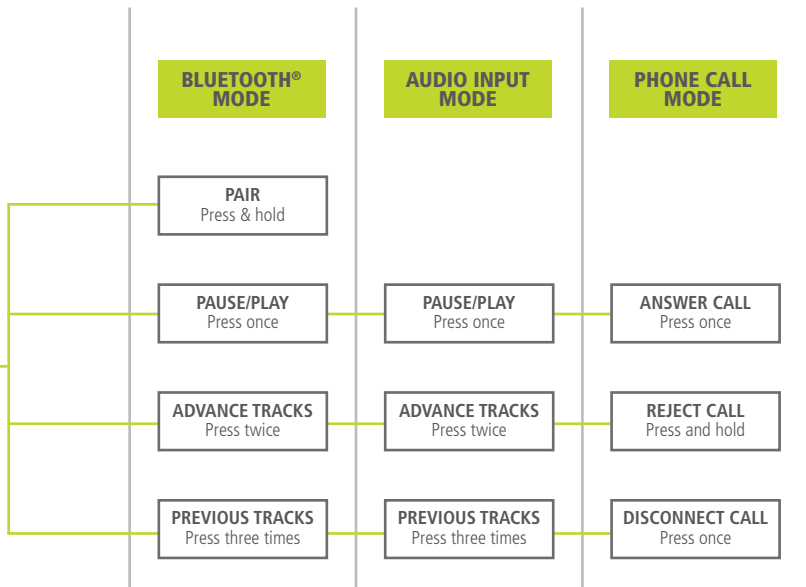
BLUETOOTH® MODE

AUDIO INPUT MODE

PHONE CALL MODE

PAIR
Press & hold

PAUSE/PLAY
Press once

PAUSE/PLAY
Press once

ANSWER CALL
Press once

ADVANCE TRACKS
Press twice

ADVANCE TRACKS
Press twice

REJECT CALL
Press and hold

PREVIOUS TRACKS
Press three times

PREVIOUS TRACKS
Press three times

DISCONNECT CALL
Press once